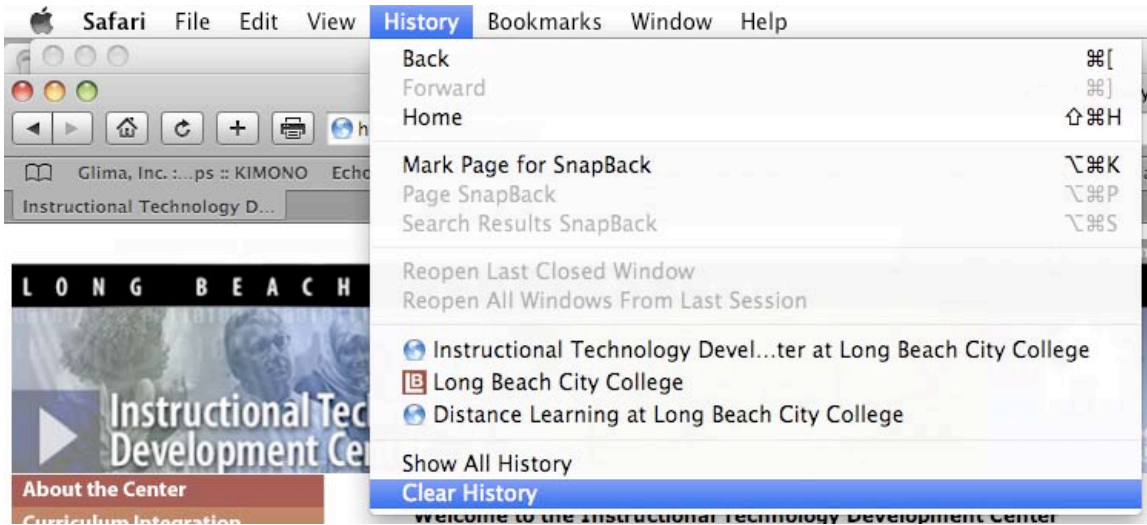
Safari File Edit View History Bookmarks Window Help

Back ⌘[
Forward ⌘]
Home ⇧⌘H

Mark Page for SnapBack ⌥⌘K
Page SnapBack ⌥⌘P
Search Results SnapBack ⌥⌘S

Reopen Last Closed Window
Reopen All Windows From Last Session

Instructional Technology Devel…ter at Long Beach City College
Long Beach City College
Distance Learning at Long Beach City College

Show All History
Clear History

Glima, Inc. :...ps :: KIMONO Echo
Instructional Technology D...

LONG BEACH
Instructional Tec
Development Ce
About the Center
Curriculum Integration
Welcome to the Instructional Technology Development Center